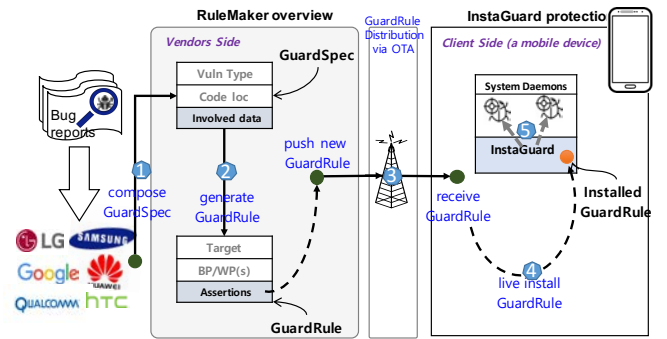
RuleMaker overview

GuardRule Distribution via OTA

InstaGuard protectio

Vendors Side

GuardSpec

Vuln Type

Code loc

Involved data

Client Side (a mobile device)

System Daemons

5

InstaGuard

Bug reports

1

compose GuardSpec

2

generate GuardRule

push new GuardRule

3

receive GuardRule

Installed GuardRule

LG SAMSUNG

Google HUAWEI

QUALCOMM htc

Target

BP/WP(s)

Assertions

4

live install GuardRule

GuardRule